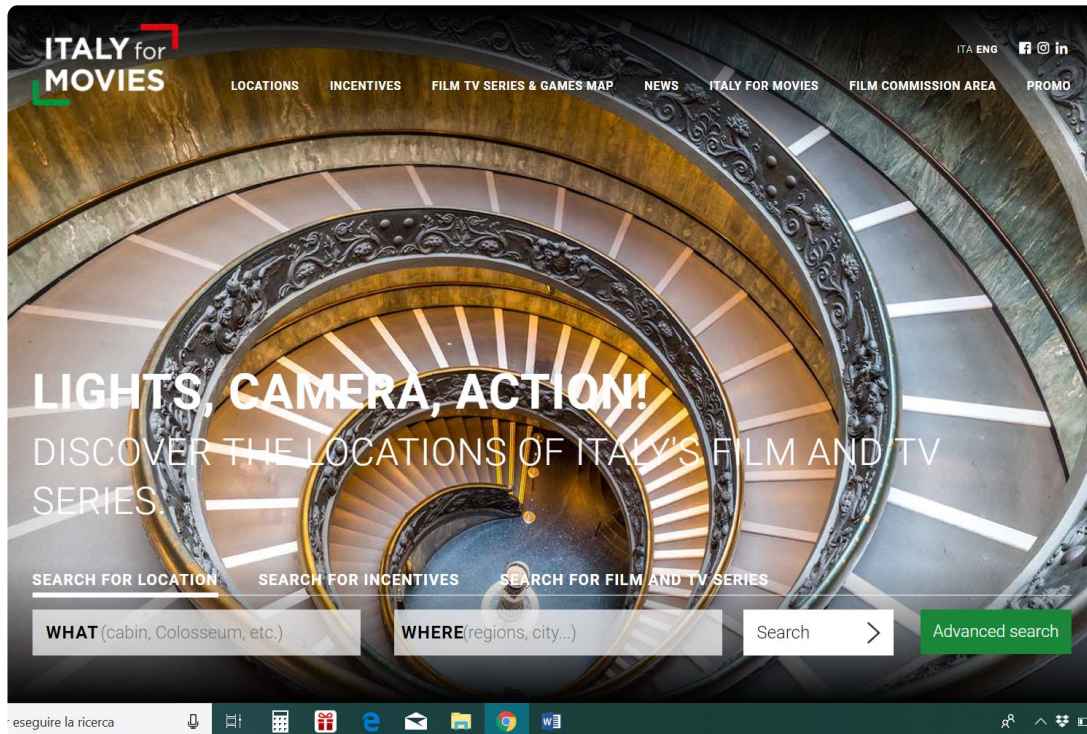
ITALY for MOVIES

ITA ENG

LOCATIONS INCENTIVES FILM TV SERIES & GAMES MAP NEWS ITALY FOR MOVIES FILM COMMISSION AREA PROMO

LIGHTS, CAMERA, ACTION!

DISCOVER THE LOCATIONS OF ITALY'S FILM AND TV SERIES.

SEARCH FOR LOCATION SEARCH FOR INCENTIVES SEARCH FOR FILM AND TV SERIES

WHAT (cabin, Colosseum, etc.)

WHERE (regions, city...)

Search

Advanced search

r eseguire la ricerca